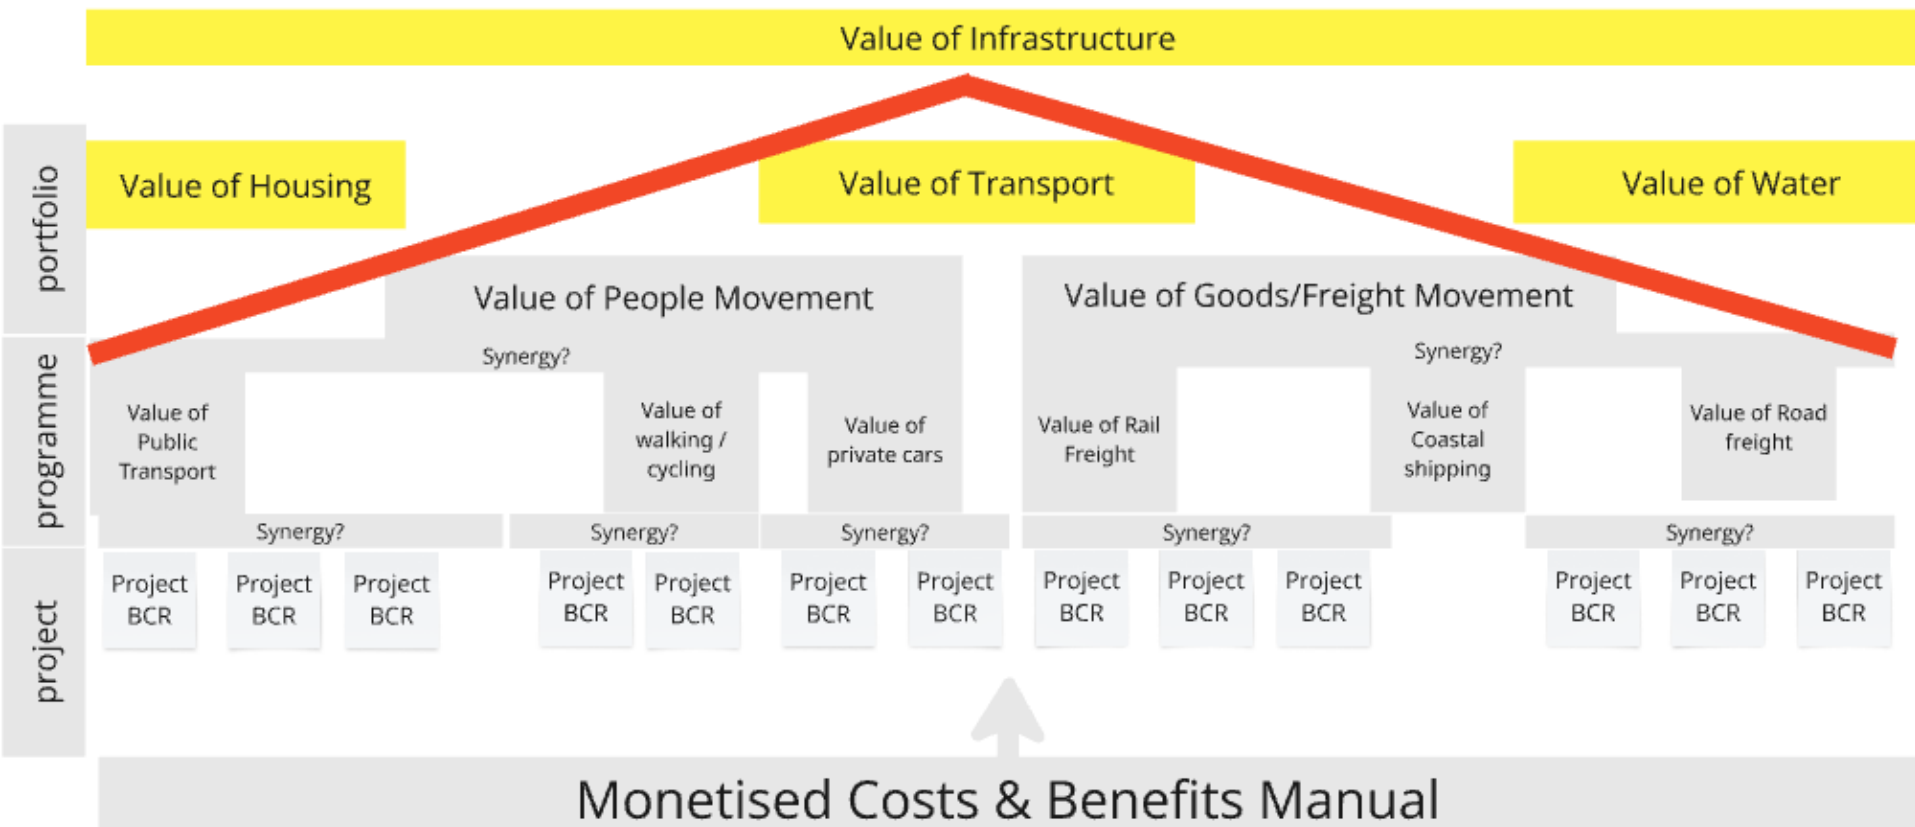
Value of Infrastructure

portfolio

Value of Housing

Value of Transport

Value of Water

programme

Value of People Movement

Value of Goods/Freight Movement

Synergy?

Synergy?

Value of Public Transport

Value of walking / cycling

Value of private cars

Value of Rail Freight

Value of Coastal shipping

Value of Road freight

Synergy?

Synergy?

Synergy?

Synergy?

Synergy?

project

Project BCR

Project BCR

Project BCR

Project BCR

Project BCR

Project BCR

Project BCR

Project BCR

Project BCR

Project BCR

Project BCR

Project BCR

Project BCR

Monetised Costs & Benefits Manual